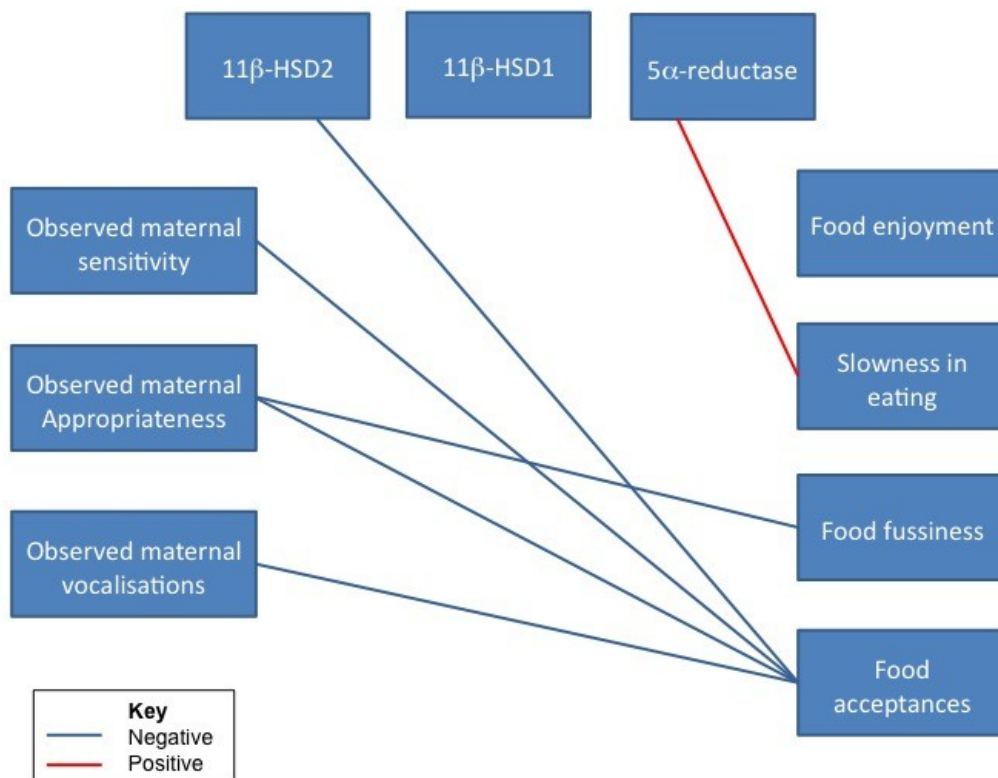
11β-HSD2

11β-HSD1

5α-reductase

Observed maternal sensitivity

Observed maternal Appropriateness

Observed maternal vocalisations

Food enjoyment

Slowness in eating

Food fussiness

Food acceptances

Key
Negative
Positive